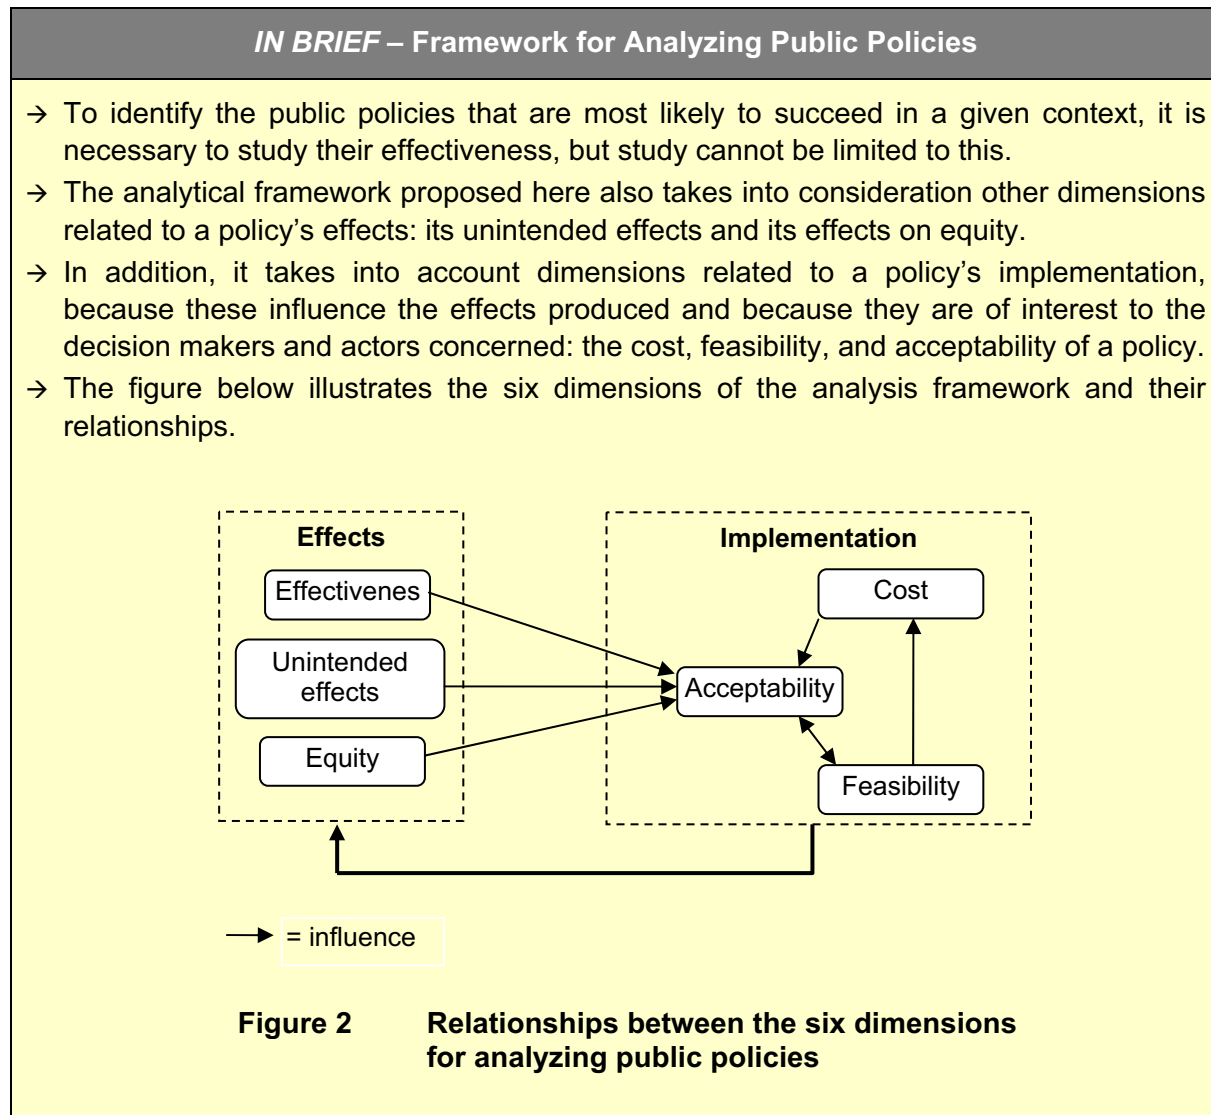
*IN BRIEF* – **Framework for Analyzing Public Policies**

→ To identify the public policies that are most likely to succeed in a given context, it is necessary to study their effectiveness, but study cannot be limited to this.

→ The analytical framework proposed here also takes into consideration other dimensions related to a policy's effects: its unintended effects and its effects on equity.

→ In addition, it takes into account dimensions related to a policy's implementation, because these influence the effects produced and because they are of interest to the decision makers and actors concerned: the cost, feasibility, and acceptability of a policy.

→ The figure below illustrates the six dimensions of the analysis framework and their relationships.

**Effects**
Effectivenes
Unintended effects
Equity

**Implementation**
Cost
Acceptability
Feasibility

→ = influence

**Figure 2 Relationships between the six dimensions for analyzing public policies**